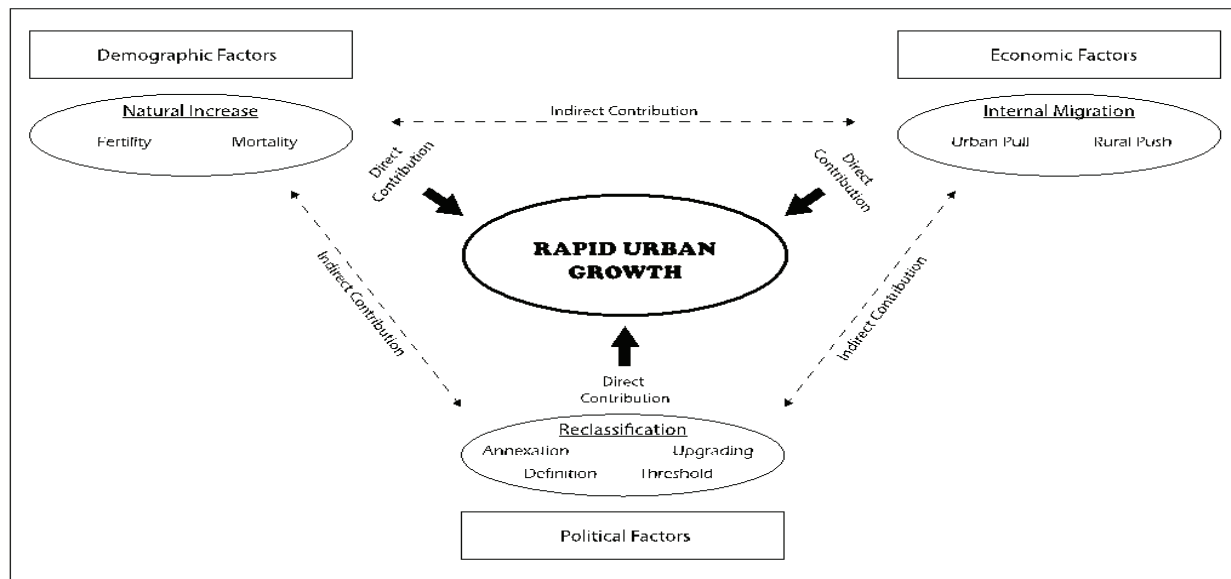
Demographic Factors

Economic Factors

Natural Increase
Fertility Mortality

Indirect Contribution

Internal Migration
Urban Pull Rural Push

Direct Contribution

Direct Contribution

RAPID URBAN GROWTH

Indirect Contribution

Indirect Contribution

Direct Contribution

Reclassification
Annexation Upgrading
Definition Threshold

Political Factors